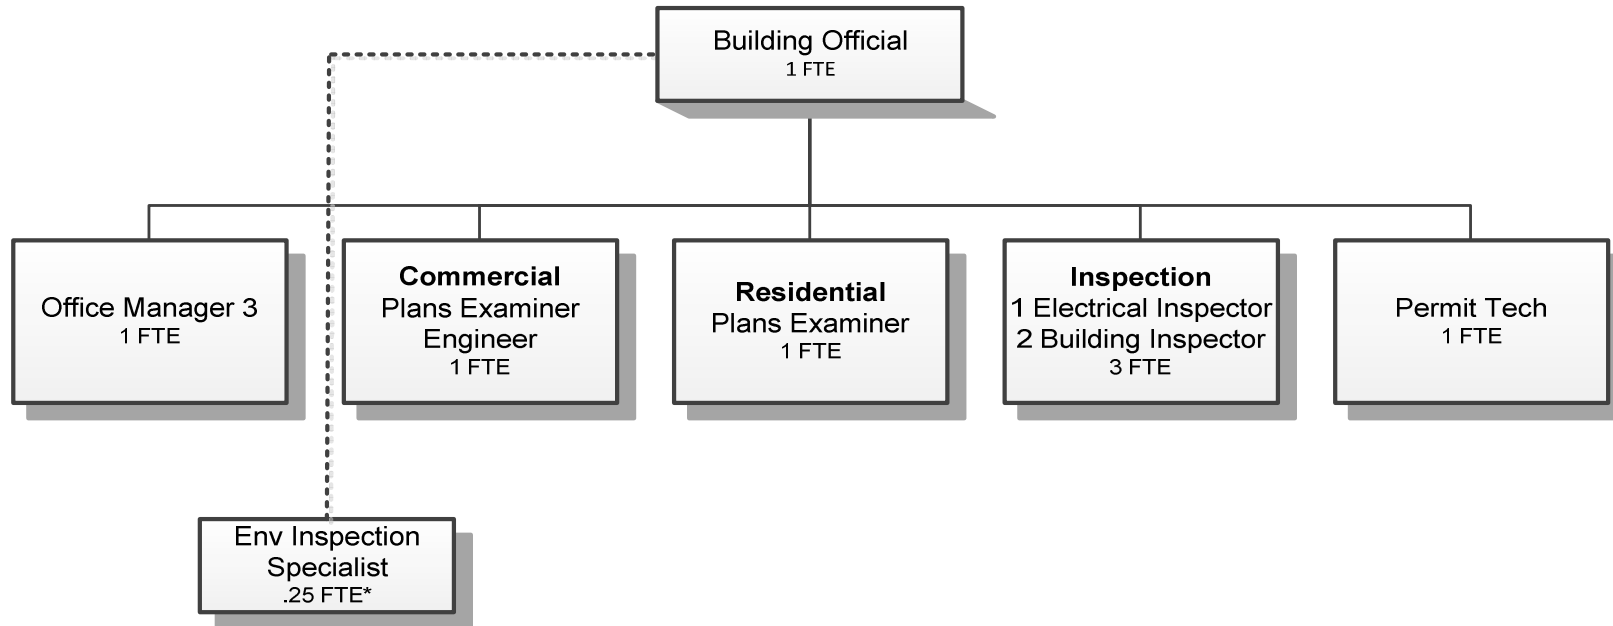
Building Official
1 FTE

Office Manager 3
1 FTE

Commercial
Plans Examiner
Engineer
1 FTE

Residential
Plans Examiner
1 FTE

Inspection
1 Electrical Inspector
2 Building Inspector
3 FTE

Permit Tech
1 FTE

Env Inspection
Specialist
.25 FTE*